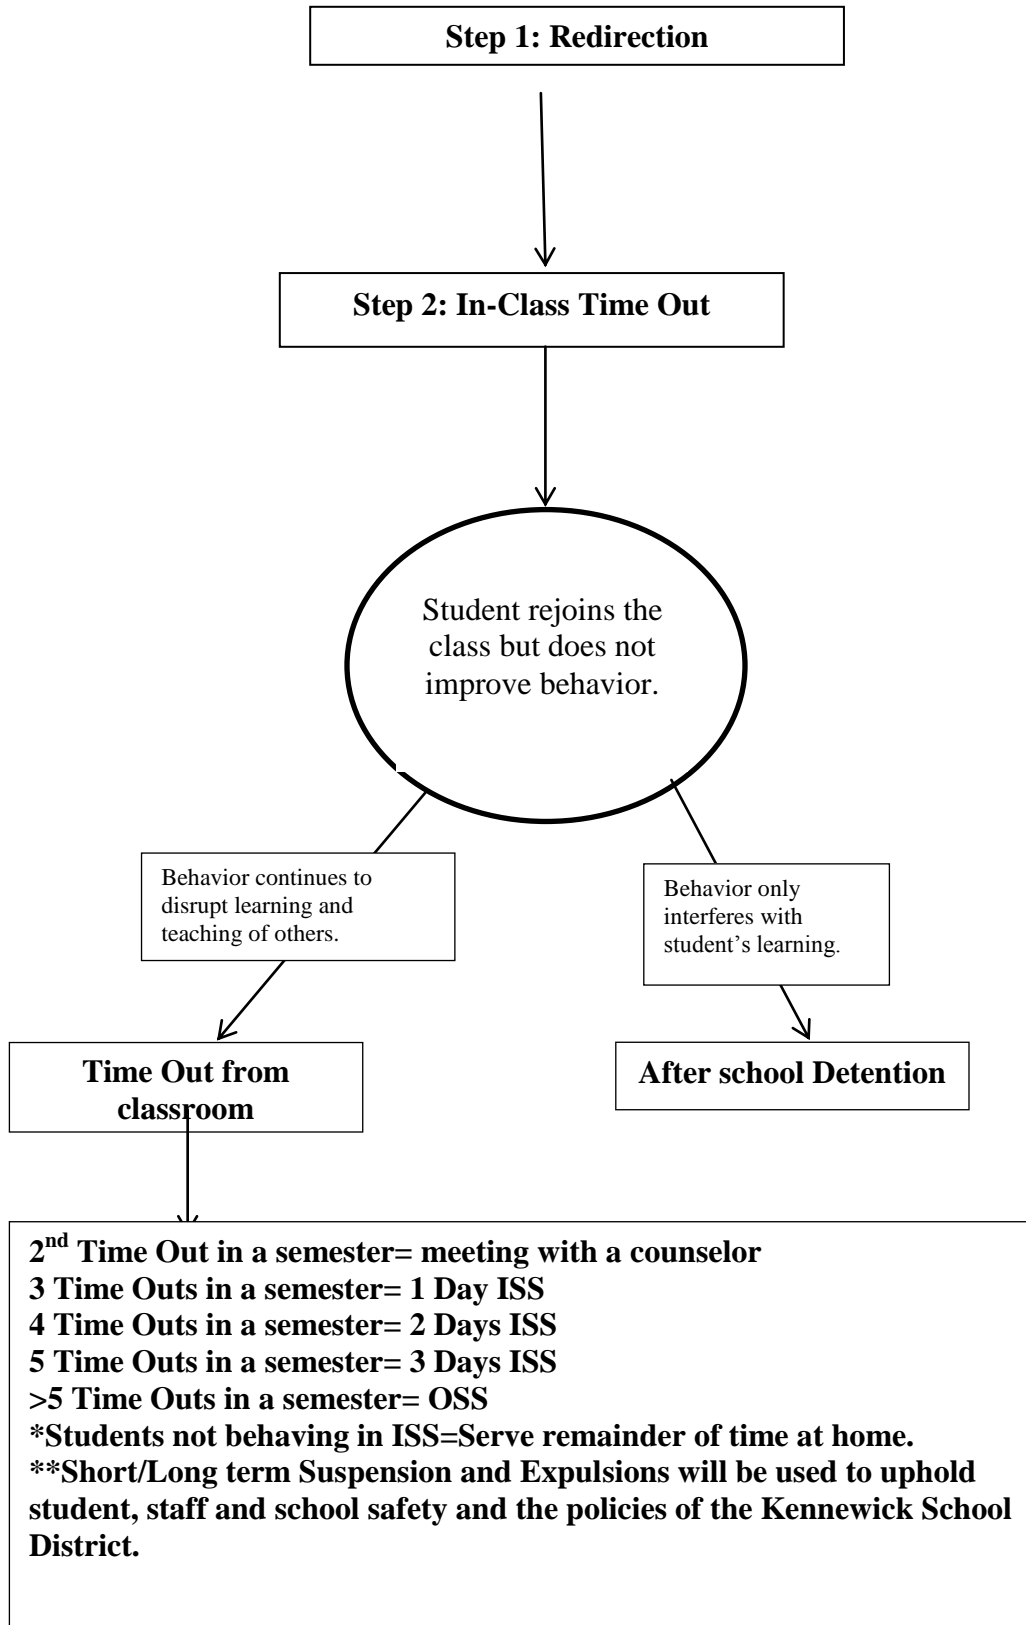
Step 1: Redirection

Step 2: In-Class Time Out

Student rejoins the class but does not improve behavior.

Behavior continues to disrupt learning and teaching of others.

Behavior only interferes with student's learning.

Time Out from classroom

After school Detention

$2^{nd}$ Time Out in a semester= meeting with a counselor
3 Time Outs in a semester= 1 Day ISS
4 Time Outs in a semester= 2 Days ISS
5 Time Outs in a semester= 3 Days ISS
>5 Time Outs in a semester= OSS
*Students not behaving in ISS=Serve remainder of time at home.
**Short/Long term Suspension and Expulsions will be used to uphold student, staff and school safety and the policies of the Kennewick School District.